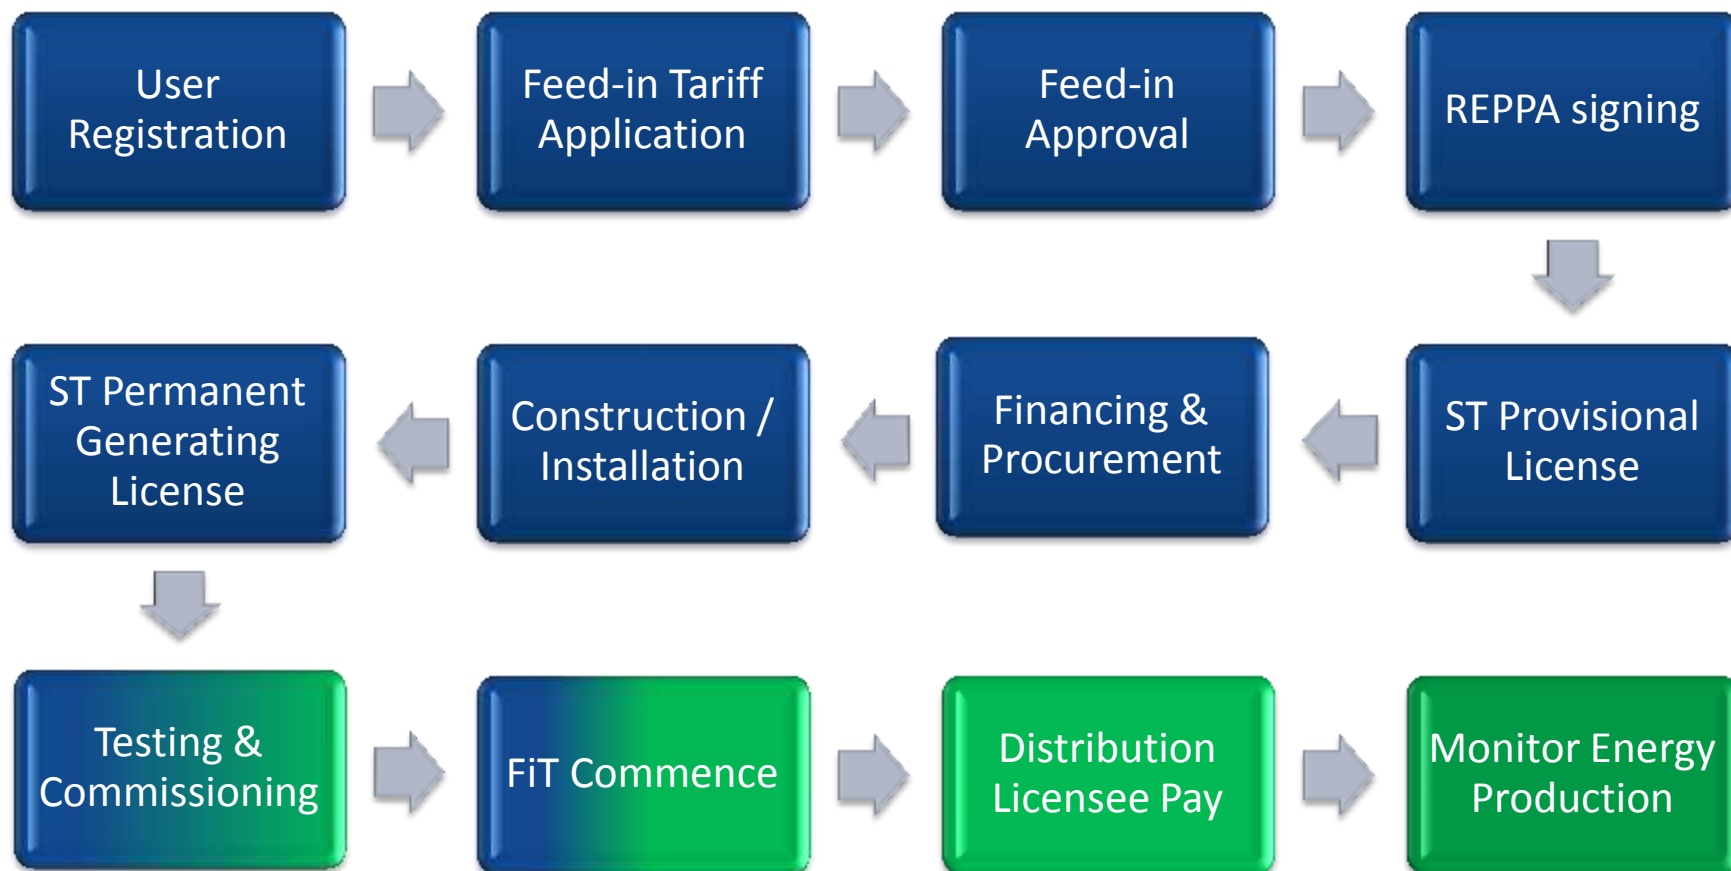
User Registration

Feed-in Tariff Application

Feed-in Approval

REPPA signing

ST Provisional License

Financing & Procurement

Construction / Installation

ST Permanent Generating License

Testing & Commissioning

FiT Commence

Distribution Licensee Pay

Monitor Energy Production